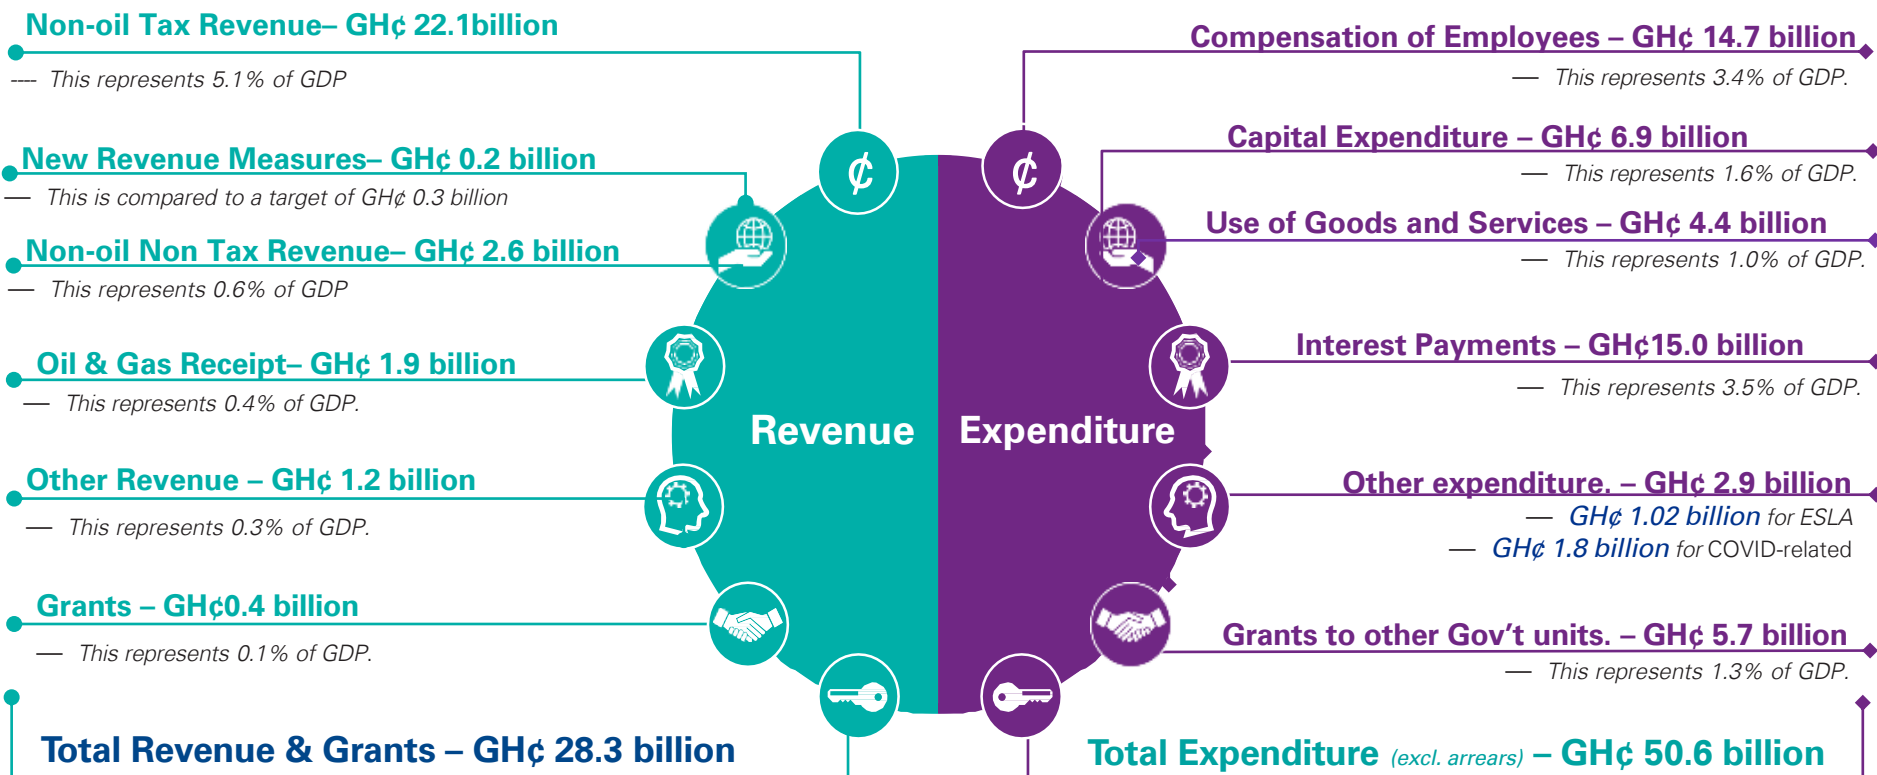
Non-oil Tax Revenue– GH¢ 22.1billion

---- This represents 5.1% of GDP

New Revenue Measures– GH¢ 0.2 billion

— This is compared to a target of GH¢ 0.3 billion

Non-oil Non Tax Revenue– GH¢ 2.6 billion

— This represents 0.6% of GDP

Oil & Gas Receipt– GH¢ 1.9 billion

— This represents 0.4% of GDP.

Other Revenue – GH¢ 1.2 billion

— This represents 0.3% of GDP.

Grants – GH¢0.4 billion

— This represents 0.1% of GDP.

Total Revenue & Grants – GH¢ 28.3 billion

¢

¢

Revenue

Expenditure

Compensation of Employees – GH¢ 14.7 billion

— This represents 3.4% of GDP.

Capital Expenditure – GH¢ 6.9 billion

— This represents 1.6% of GDP.

Use of Goods and Services – GH¢ 4.4 billion

— This represents 1.0% of GDP.

Interest Payments – GH¢15.0 billion

— This represents 3.5% of GDP.

Other expenditure. – GH¢ 2.9 billion

— GH¢ 1.02 billion for ESLA

— GH¢ 1.8 billion for COVID-related

Grants to other Gov't units. – GH¢ 5.7 billion

— This represents 1.3% of GDP.

Total Expenditure (excl. arrears) – GH¢ 50.6 billion